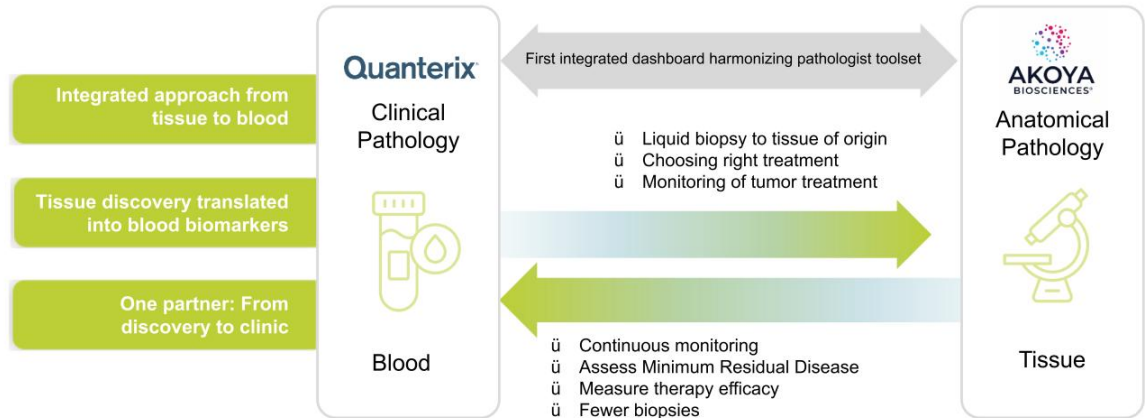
Integrated approach from tissue to blood

Tissue discovery translated into blood biomarkers

One partner: From discovery to clinic

Quanterix

Clinical Pathology

Blood

First integrated dashboard harmonizing pathologist toolset

ü Liquid biopsy to tissue of origin
ü Choosing right treatment
ü Monitoring of tumor treatment

ü Continuous monitoring
ü Assess Minimum Residual Disease
ü Measure therapy efficacy
ü Fewer biopsies

AKOYA BIOSCIENCES

Anatomical Pathology

Tissue